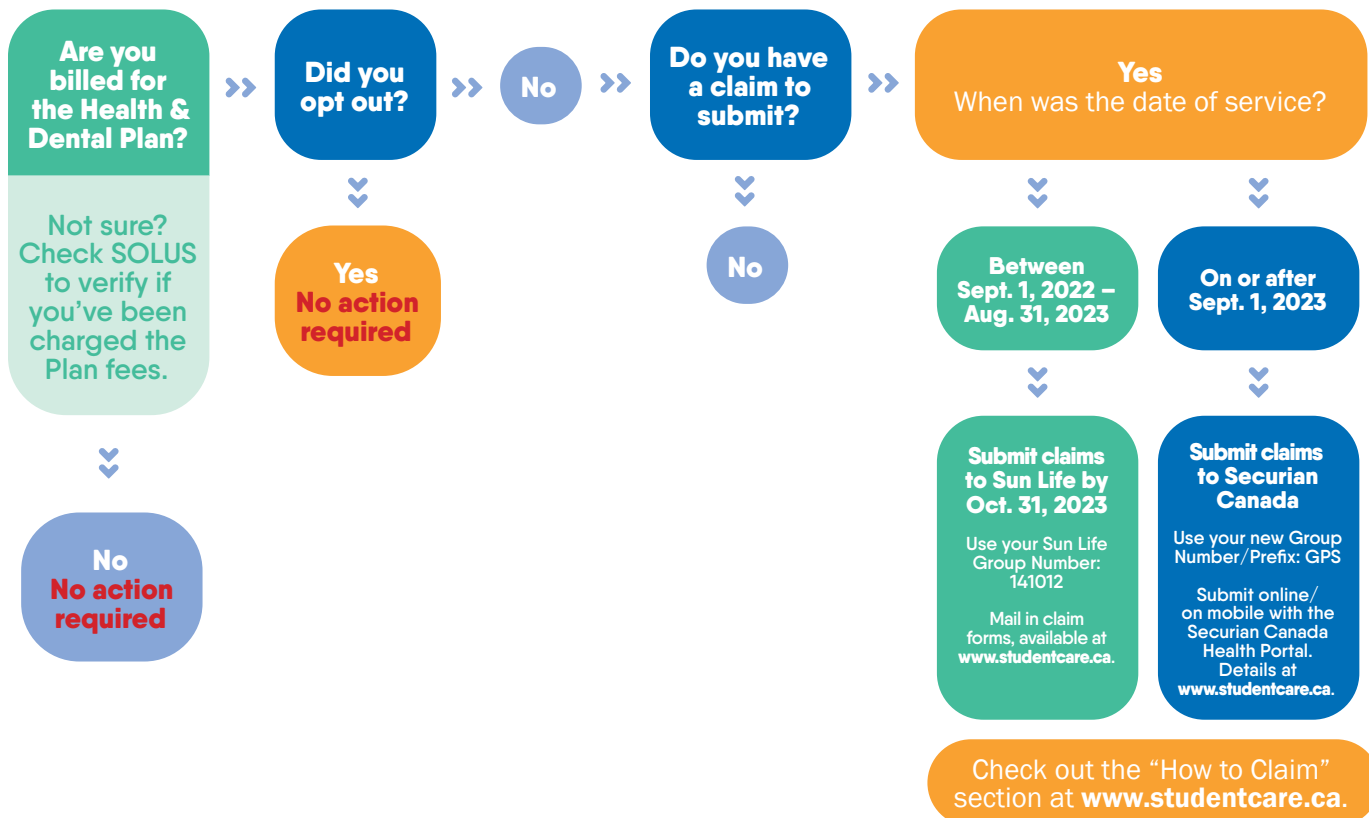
Are you billed for the Health & Dental Plan?

Not sure? Check SOLUS to verify if you've been charged the Plan fees.

No
No action required

Did you opt out?

Yes
No action required

No

Do you have a claim to submit?

No

Yes
When was the date of service?

Between Sept. 1, 2022 – Aug. 31, 2023

Submit claims to Sun Life by Oct. 31, 2023

Use your Sun Life Group Number: 141012

Mail in claim forms, available at www.studentcare.ca.

On or after Sept. 1, 2023

Submit claims to Securian Canada

Use your new Group Number/Prefix: GPS

Submit online/ on mobile with the Securian Canada Health Portal. Details at www.studentcare.ca.

Check out the "How to Claim" section at www.studentcare.ca.